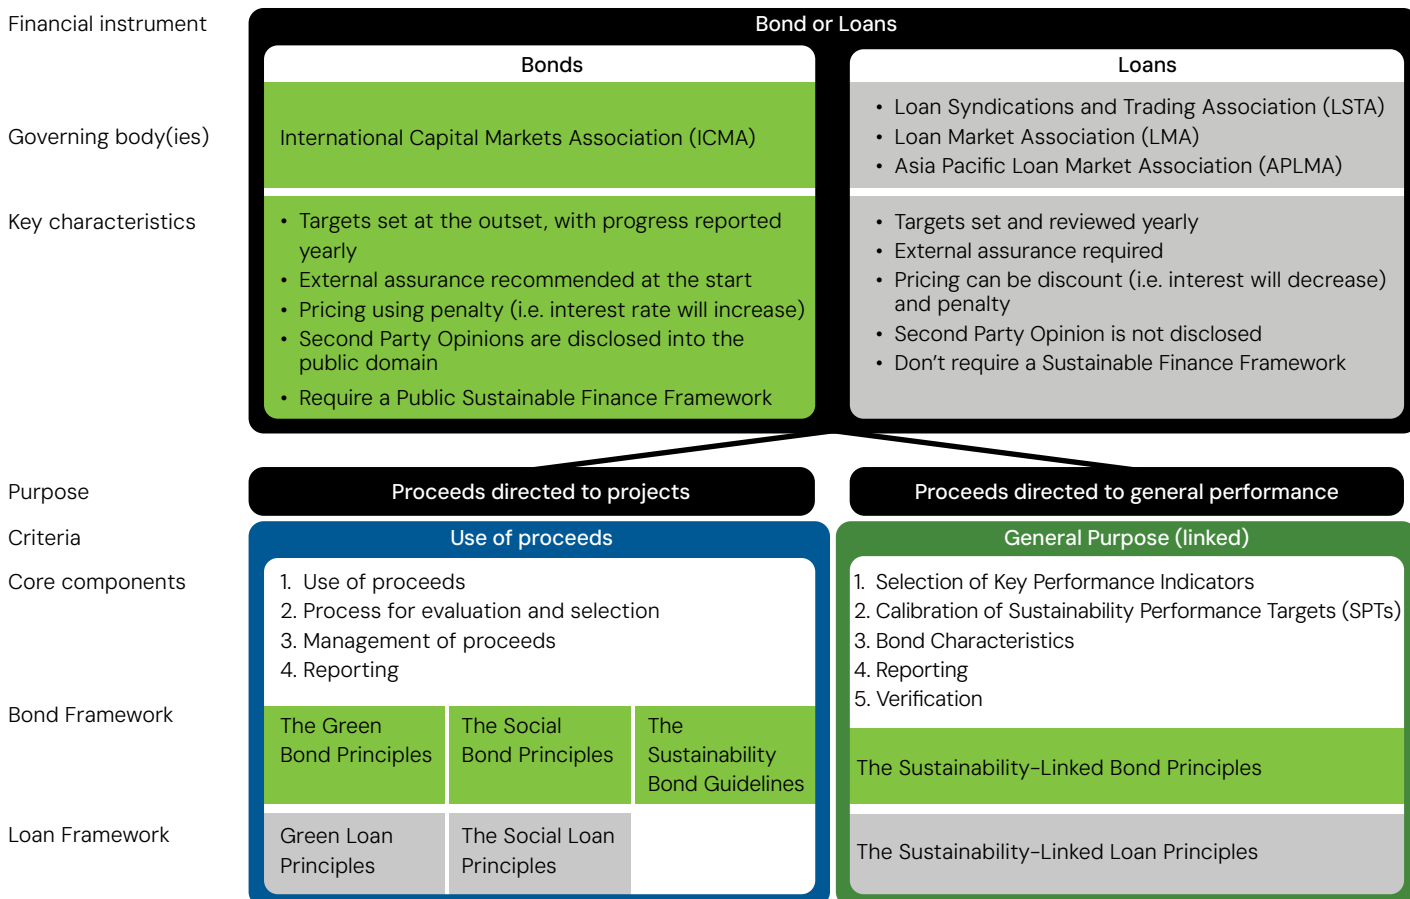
Financial instrument

Bond or Loans

Bonds

Loans

Governing body(ies)

International Capital Markets Association (ICMA)

• Loan Syndications and Trading Association (LSTA)
• Loan Market Association (LMA)
• Asia Pacific Loan Market Association (APLMA)

Key characteristics

• Targets set at the outset, with progress reported yearly
• External assurance recommended at the start
• Pricing using penalty (i.e. interest rate will increase)
• Second Party Opinions are disclosed into the public domain
• Require a Public Sustainable Finance Framework

• Targets set and reviewed yearly
• External assurance required
• Pricing can be discount (i.e. interest will decrease) and penalty
• Second Party Opinion is not disclosed
• Don't require a Sustainable Finance Framework

Purpose

Proceeds directed to projects

Proceeds directed to general performance

Criteria

Use of proceeds

General Purpose (linked)

Core components

1. Use of proceeds
2. Process for evaluation and selection
3. Management of proceeds
4. Reporting

1. Selection of Key Performance Indicators
2. Calibration of Sustainability Performance Targets (SPTs)
3. Bond Characteristics
4. Reporting
5. Verification

Bond Framework

The Green Bond Principles

The Social Bond Principles

The Sustainability Bond Guidelines

The Sustainability-Linked Bond Principles

Loan Framework

Green Loan Principles

The Social Loan Principles

The Sustainability-Linked Loan Principles